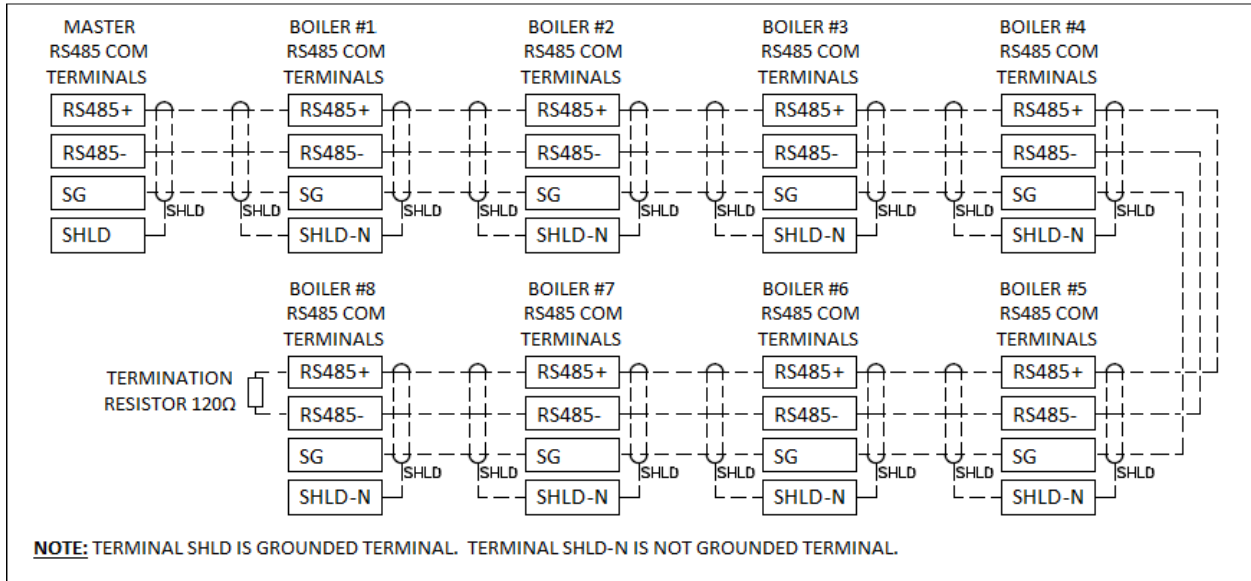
MASTER RS485 COM TERMINALS

RS485+
RS485-
SG
SHLD

SHLD

SHLD

BOILER #1 RS485 COM TERMINALS

RS485+
RS485-
SG
SHLD-N

SHLD

SHLD

BOILER #2 RS485 COM TERMINALS

RS485+
RS485-
SG
SHLD-N

SHLD

SHLD

BOILER #3 RS485 COM TERMINALS

RS485+
RS485-
SG
SHLD-N

SHLD

SHLD

BOILER #4 RS485 COM TERMINALS

RS485+
RS485-
SG
SHLD-N

SHLD

TERMINATION RESISTOR 120Ω

BOILER #8 RS485 COM TERMINALS

RS485+
RS485-
SG
SHLD-N

SHLD

SHLD

BOILER #7 RS485 COM TERMINALS

RS485+
RS485-
SG
SHLD-N

SHLD

SHLD

BOILER #6 RS485 COM TERMINALS

RS485+
RS485-
SG
SHLD-N

SHLD

SHLD

BOILER #5 RS485 COM TERMINALS

RS485+
RS485-
SG
SHLD-N

SHLD

NOTE: TERMINAL SHLD IS GROUNDED TERMINAL. TERMINAL SHLD-N IS NOT GROUNDED TERMINAL.